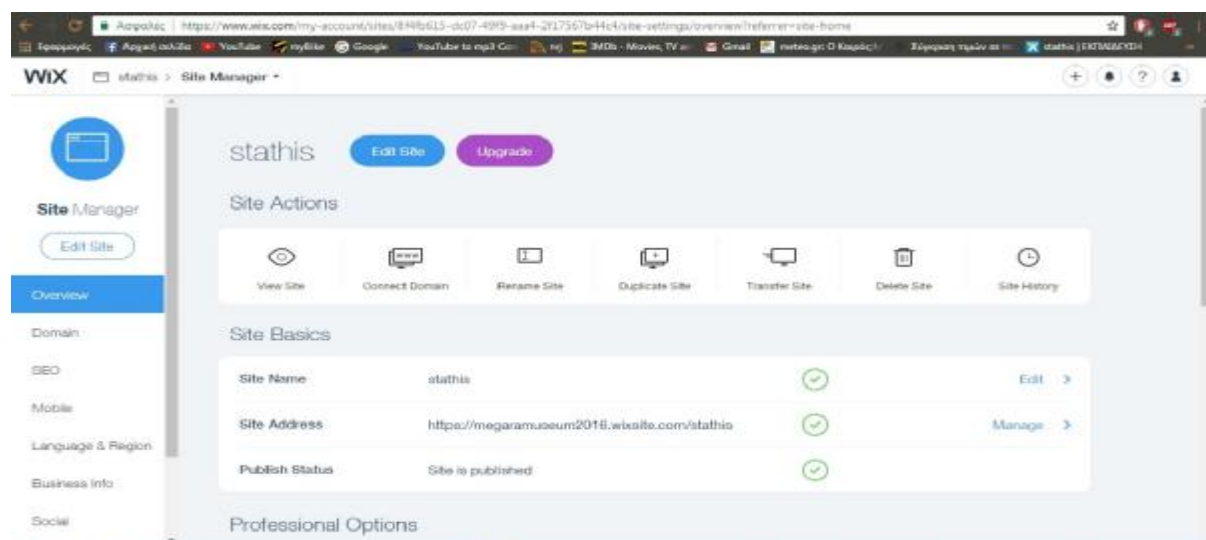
Ασφαλές | https://www.wix.com/my-account/sites/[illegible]/site-settings/overview?referrer=site-home

Εφαρμογές Αρχική σελίδα YouTube myBike Google YouTube to mp3 Con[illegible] nrj IMDb - Movies, TV an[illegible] Gmail meteo.gr: Ο Καιρός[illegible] Σύγκριση τιμών σε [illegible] stathis | ΕΚΠΑΙΔΕΥΣΗ

WiX stathis > Site Manager

Site Manager

Edit Site

Overview

Domain

SEO

Mobile

Language & Region

Business Info

Social

stathis Edit Site Upgrade

Site Actions

View Site Connect Domain Rename Site Duplicate Site Transfer Site Delete Site Site History

Site Basics

| Site Name | stathis | | Edit > |
|---|---|---|---|
| Site Address | https://megaramuseum2016.wixsite.com/stathis | | Manage > |
| Publish Status | Site is published | | |

Professional Options